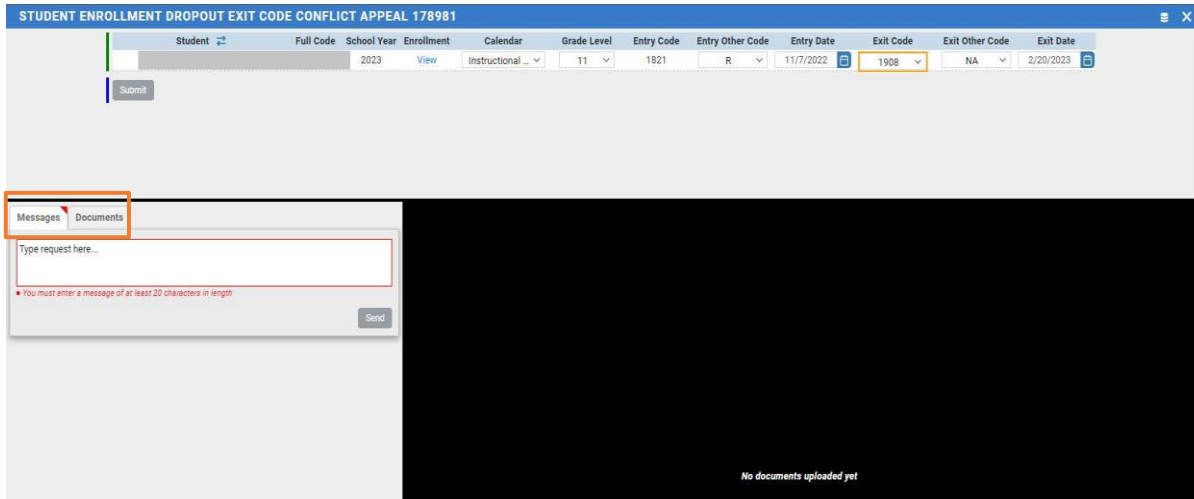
STUDENT ENROLLMENT DROPOUT EXIT CODE CONFLICT APPEAL 178981

| Student | Full Code | School Year | Enrollment | Calendar | Grade Level | Entry Code | Entry Other Code | Entry Date | Exit Code | Exit Other Code | Exit Date |
|---|---|---|---|---|---|---|---|---|---|---|---|
| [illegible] | | 2023 | View | Instructional ... | 11 | 1821 | R | 11/7/2022 | 1908 | NA | 2/20/2023 |

Submit

Messages | Documents

Type request here...

• You must enter a message of at least 20 characters in length

Send

No documents uploaded yet